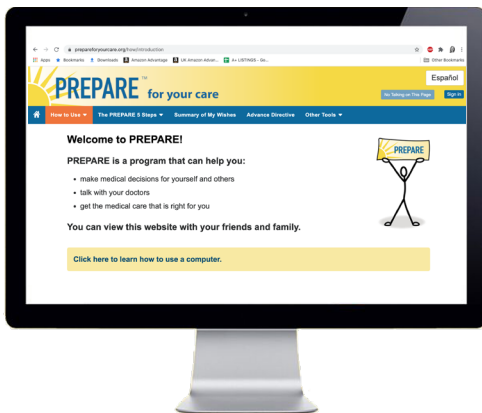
prepareforyourcare.org/how2/introduction

Apps Bookmarks Downloads Amazon Advantage UK Amazon Advan... A+ LISTINGS - Se... Other Bookmarks

PREPARE™ for your care

Español

No Talking on This Page Sign In

How to Use ▾ The PREPARE 5 Steps ▾ Summary of My Wishes Advance Directive Other Tools ▾

Welcome to PREPARE!

PREPARE is a program that can help you:

- make medical decisions for yourself and others
- talk with your doctors
- get the medical care that is right for you

You can view this website with your friends and family.

PREPARE

Click here to learn how to use a computer.